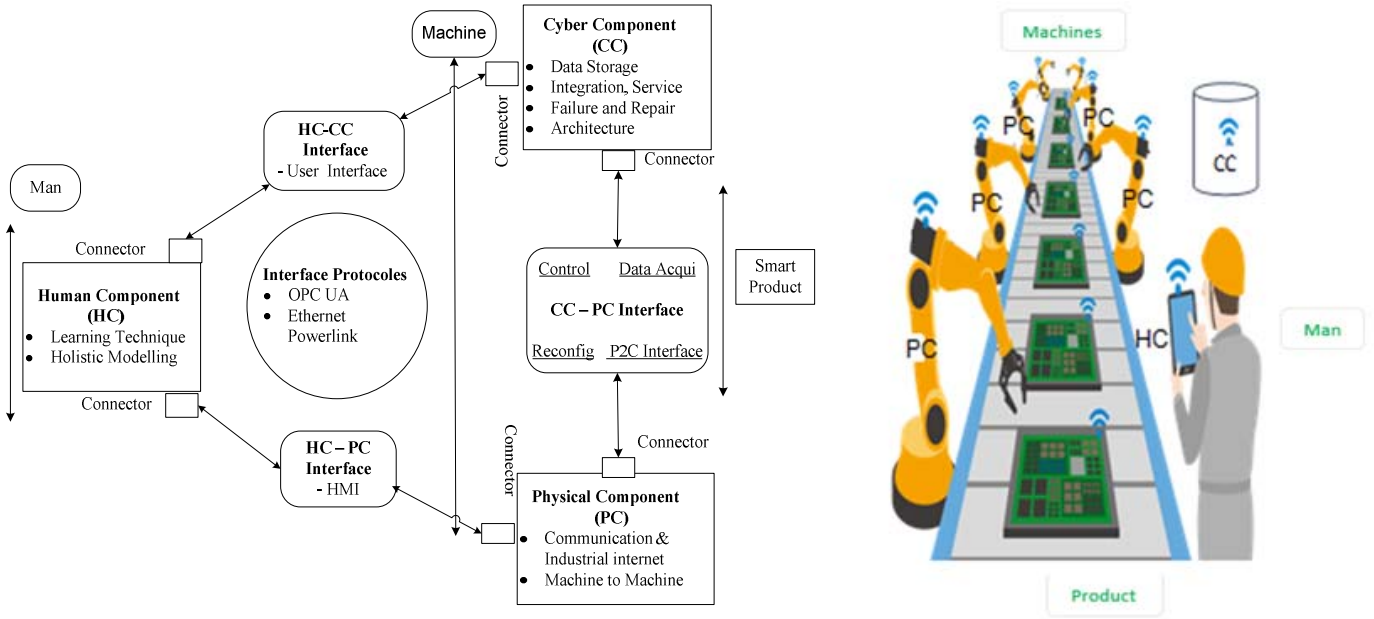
Machine

Cyber Component (CC)
- Data Storage
- Integration, Service
- Failure and Repair
- Architecture

Connector

Connector

HC-CC Interface
- User Interface

Man

Connector

Human Component (HC)
- Learning Technique
- Holistic Modelling

Connector

Interface Protocoles
- OPC UA
- Ethernet Powerlink

Control

Data Acqui

CC – PC Interface

Reconfig

P2C Interface

Smart Product

HC – PC Interface
- HMI

Connector

Connector

Physical Component (PC)
- Communication & Industrial internet
- Machine to Machine

Machines

PC

PC

PC

PC

CC

PC

HC

Man

Product